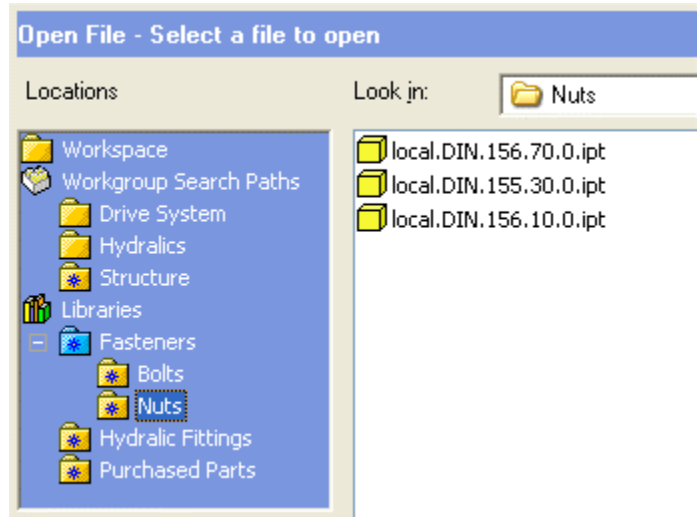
Open File - Select a file to open

Locations

Look in:

Nuts

Workspace
Workgroup Search Paths
Drive System
Hydralics
Structure
Libraries
Fasteners
Bolts
Nuts
Hydralic Fittings
Purchased Parts

local.DIN.156.70.0.ipt
local.DIN.155.30.0.ipt
local.DIN.156.10.0.ipt